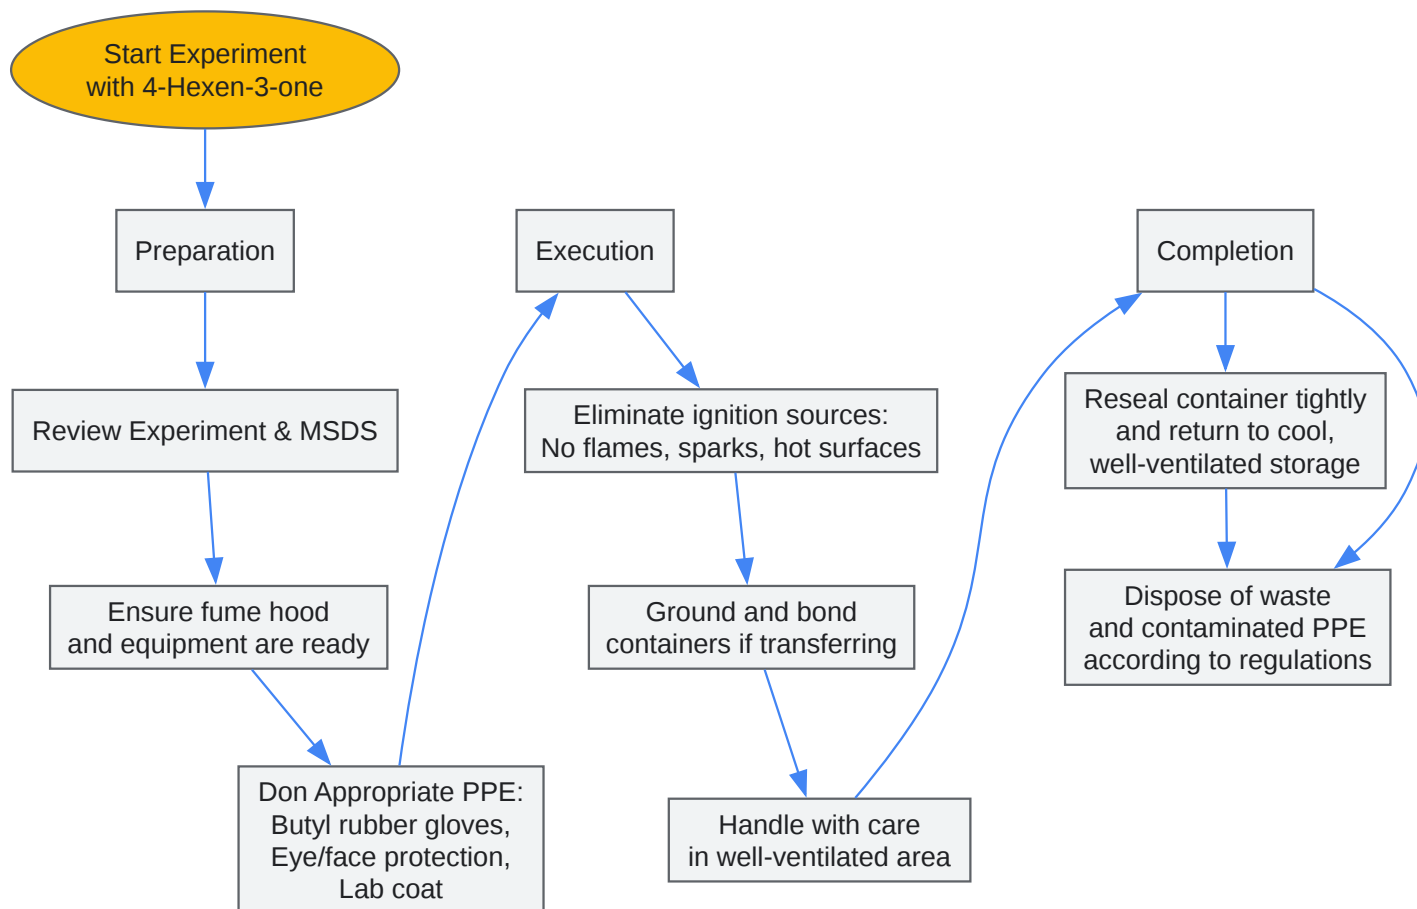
Start Experiment with 4-Hexen-3-one

Preparation

Review Experiment & MSDS

Ensure fume hood and equipment are ready

Don Appropriate PPE: Butyl rubber gloves, Eye/face protection, Lab coat

Execution

Eliminate ignition sources: No flames, sparks, hot surfaces

Ground and bond containers if transferring

Handle with care in well-ventilated area

Completion

Reseal container tightly and return to cool, well-ventilated storage

Dispose of waste and contaminated PPE according to regulations